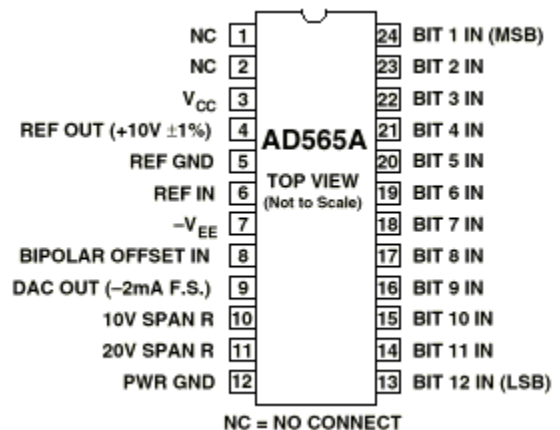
NC 1
NC 2
$V_{CC}$ 3
REF OUT (+10V ±1%) 4
REF GND 5
REF IN 6
$-V_{EE}$ 7
BIPOLAR OFFSET IN 8
DAC OUT (–2mA F.S.) 9
10V SPAN R 10
20V SPAN R 11
PWR GND 12

AD565A
TOP VIEW
(Not to Scale)

24 BIT 1 IN (MSB)
23 BIT 2 IN
22 BIT 3 IN
21 BIT 4 IN
20 BIT 5 IN
19 BIT 6 IN
18 BIT 7 IN
17 BIT 8 IN
16 BIT 9 IN
15 BIT 10 IN
14 BIT 11 IN
13 BIT 12 IN (LSB)

NC = NO CONNECT